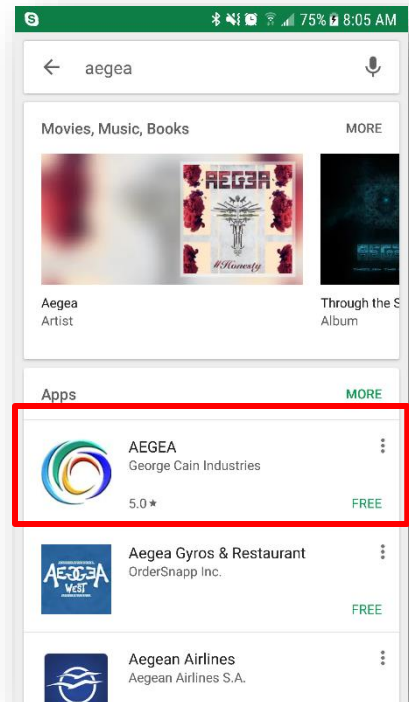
75% 8:05 AM

aegea

Movies, Music, Books

MORE

AEG3A

#Honesty

Aegea
Artist

Through the S
Album

Apps

MORE

AEGEA
George Cain Industries
5.0 ★
FREE

AEGEA WEST

Aegea Gyros & Restaurant
OrderSnapp Inc.
FREE

Aegean Airlines
Aegean Airlines S.A.